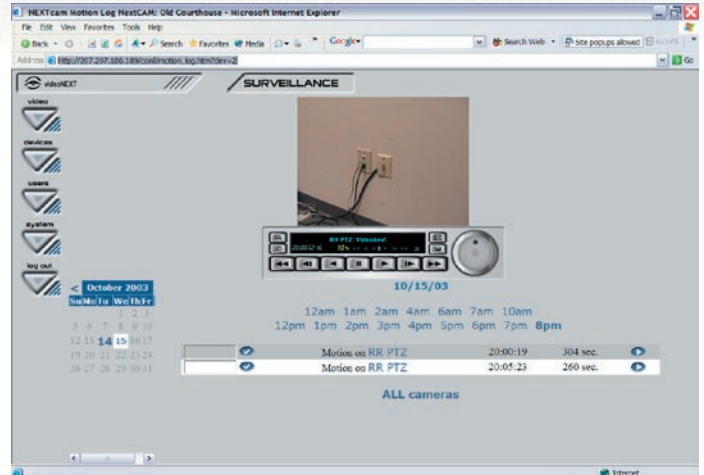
NEXTcam Motion Log NextCAM: Old Courthouse - Microsoft Internet Explorer

File Edit View Favorites Tools Help

Back Search Favorites Media Google Search Web Site popups allowed

Address http://207.207.166.189/conf/motion_log.htm?dev=2 Go

videoNEXT

SURVEILLANCE

video

devices

users

system

log out

RR PTZ: Videonext

< October 2003

Su Mo Tu We Th Fr

1 2 3
5 6 7 8 9 10
12 13 14 15 16 17
19 20 21 22 23 24
26 27 28 29 30 31

10/15/03

12am 1am 2am 4am 6am 7am 10am
12pm 1pm 2pm 3pm 4pm 5pm 6pm 7pm 8pm

| | | Motion on RR PTZ | 20:00:19 | 304 sec. | |
|---|---|---|---|---|---|
| | | Motion on RR PTZ | 20:05:23 | 260 sec. | |

ALL cameras

Internet